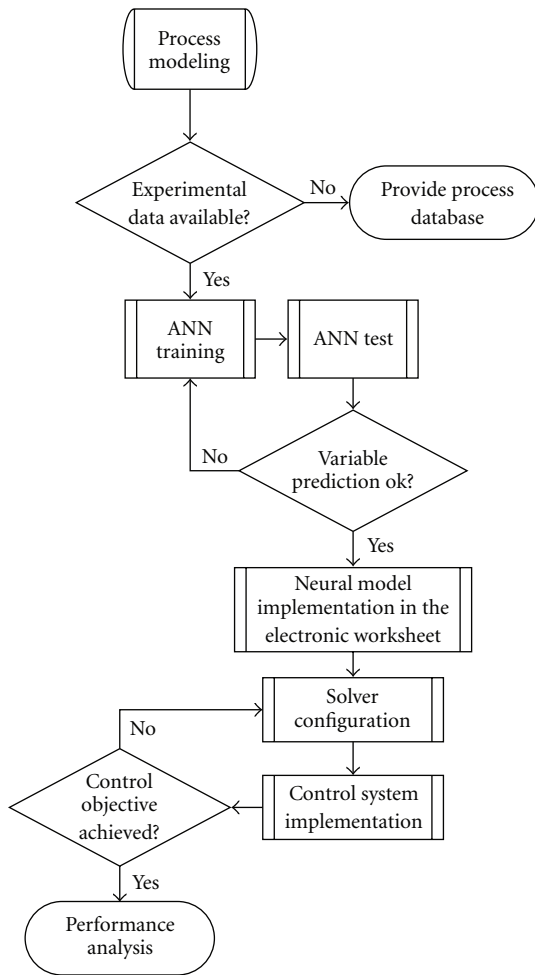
Process modeling

Experimental data available?

No

Provide process database

Yes

ANN training

ANN test

No

Variable prediction ok?

Yes

Neural model implementation in the electronic worksheet

No

Solver configuration

Control objective achieved?

Control system implementation

Yes

Performance analysis